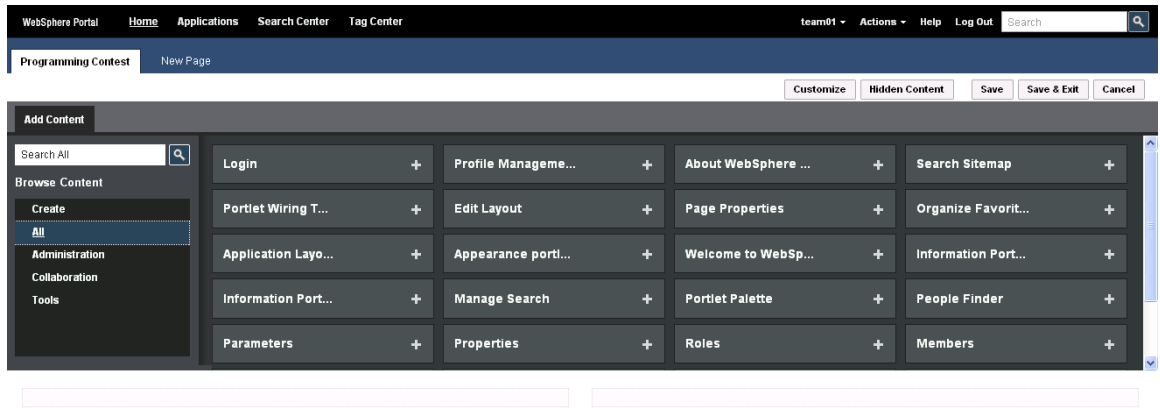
WebSphere Portal Home Applications Search Center Tag Center team01 ▾ Actions ▾ Help Log Out Search

Programming Contest New Page

Customize Hidden Content Save Save & Exit Cancel

Add Content

Search All

Browse Content

Create

All

Administration

Collaboration

Tools

| | | | |
|---|---|---|---|
| Login + | Profile Manageme... + | About WebSphere ... + | Search Sitemap + |
| Portlet Wiring T... + | Edit Layout + | Page Properties + | Organize Favorit... + |
| Application Layo... + | Appearance portl... + | Welcome to WebSp... + | Information Port... + |
| Information Port... + | Manage Search + | Portlet Palette + | People Finder + |
| Parameters + | Properties + | Roles + | Members + |